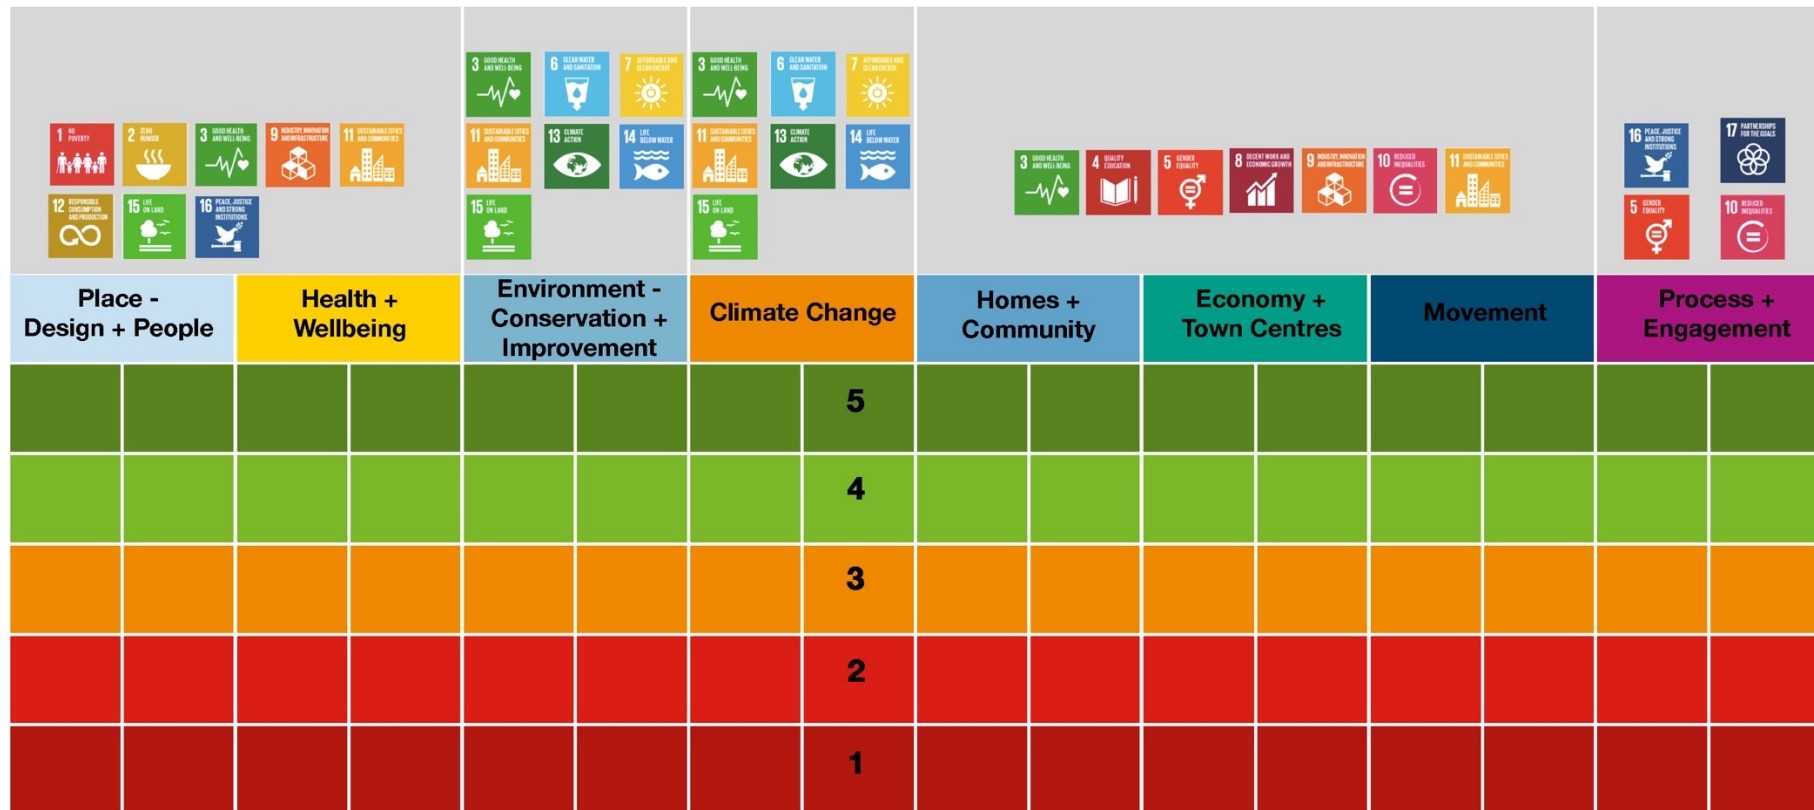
1 NO POVERTY
2 ZERO HUNGER
3 GOOD HEALTH AND WELL-BEING
9 INDUSTRY, INNOVATION AND INFRASTRUCTURE
11 SUSTAINABLE CITIES AND COMMUNITIES
12 RESPONSIBLE CONSUMPTION AND PRODUCTION
15 LIFE ON LAND
16 PEACE, JUSTICE AND STRONG INSTITUTIONS

3 GOOD HEALTH AND WELL-BEING
6 CLEAN WATER AND SANITATION
7 AFFORDABLE AND CLEAN ENERGY
11 SUSTAINABLE CITIES AND COMMUNITIES
13 CLIMATE ACTION
14 LIFE BELOW WATER
15 LIFE ON LAND

3 GOOD HEALTH AND WELL-BEING
6 CLEAN WATER AND SANITATION
7 AFFORDABLE AND CLEAN ENERGY
11 SUSTAINABLE CITIES AND COMMUNITIES
13 CLIMATE ACTION
14 LIFE BELOW WATER
15 LIFE ON LAND

3 GOOD HEALTH AND WELL-BEING
4 QUALITY EDUCATION
5 GENDER EQUALITY
8 DECENT WORK AND ECONOMIC GROWTH
9 INDUSTRY, INNOVATION AND INFRASTRUCTURE
10 REDUCED INEQUALITIES
11 SUSTAINABLE CITIES AND COMMUNITIES

16 PEACE, JUSTICE AND STRONG INSTITUTIONS
17 PARTNERSHIPS FOR THE GOALS
5 GENDER EQUALITY
10 REDUCED INEQUALITIES

| Place - Design + People | Health + Wellbeing | Environment - Conservation + Improvement | Climate Change | Homes + Community | Economy + Town Centres | Movement | Process + Engagement |
|---|---|---|---|---|---|---|---|
| | | | 5 | | | | |
| | | | 4 | | | | |
| | | | 3 | | | | |
| | | | 2 | | | | |
| | | | 1 | | | | |